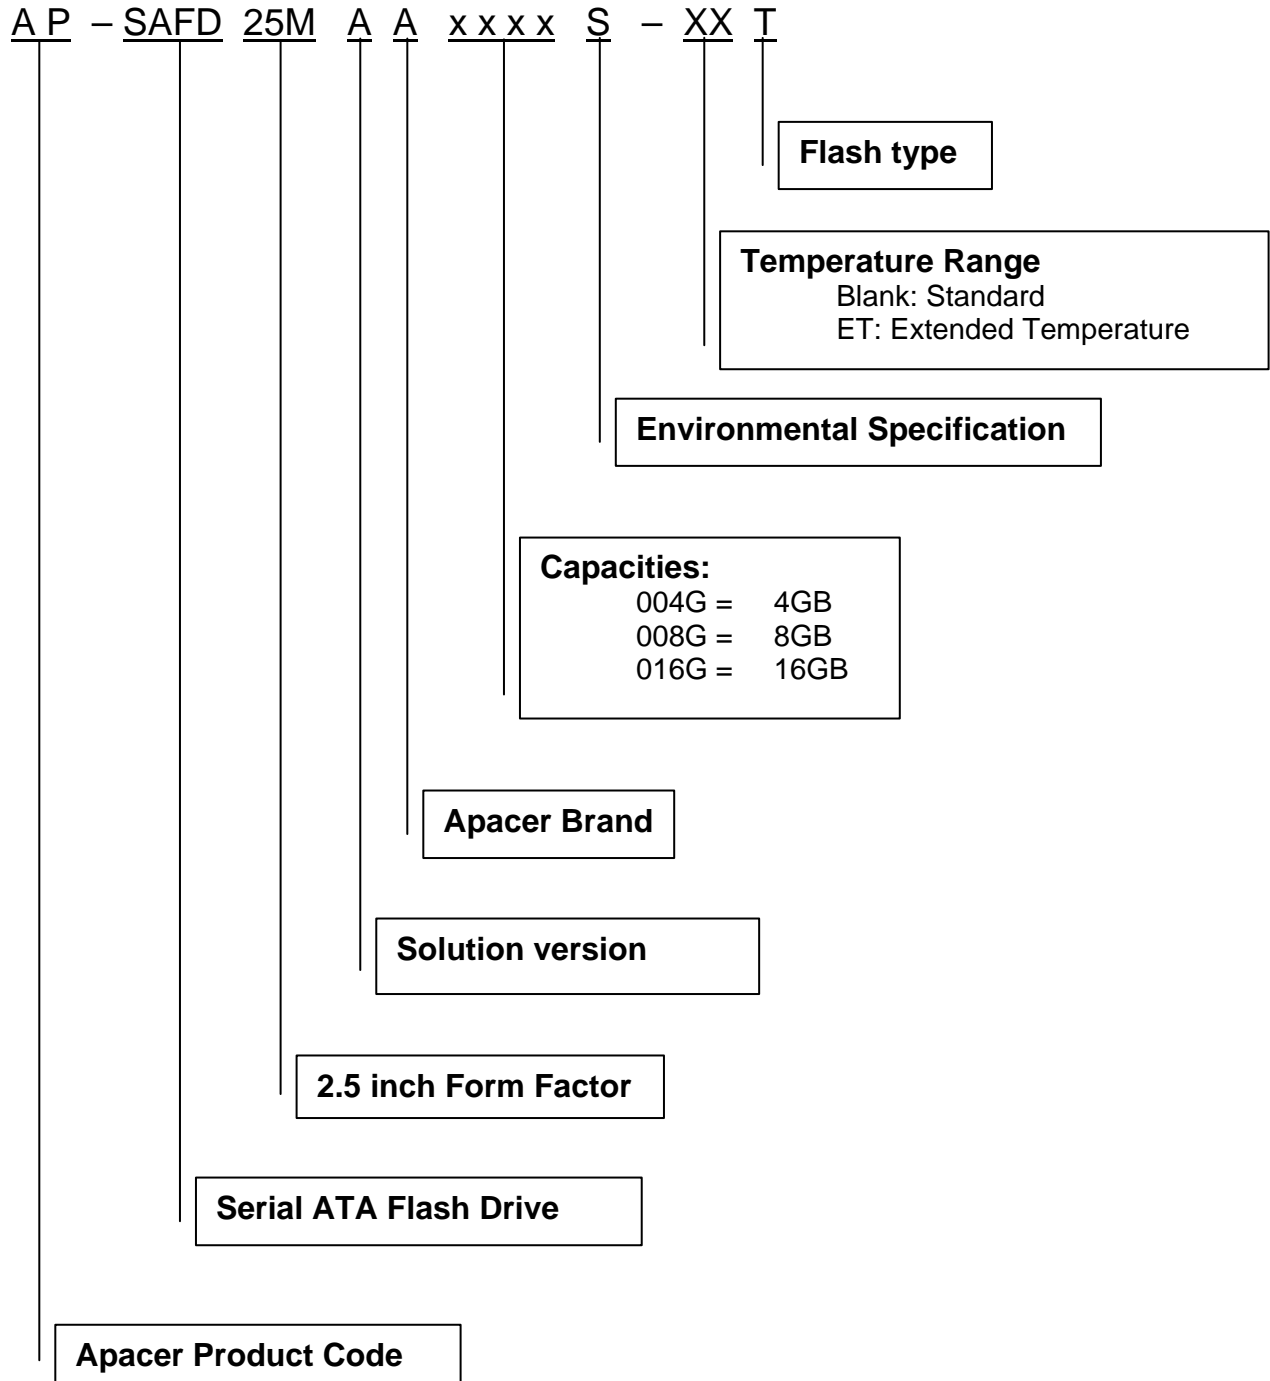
A P – SAFD 25M A A x x x x S – XX T

Flash type

Temperature Range
Blank: Standard
ET: Extended Temperature

Environmental Specification

Capacities:
004G = 4GB
008G = 8GB
016G = 16GB

Apacer Brand

Solution version

2.5 inch Form Factor

Serial ATA Flash Drive

Apacer Product Code